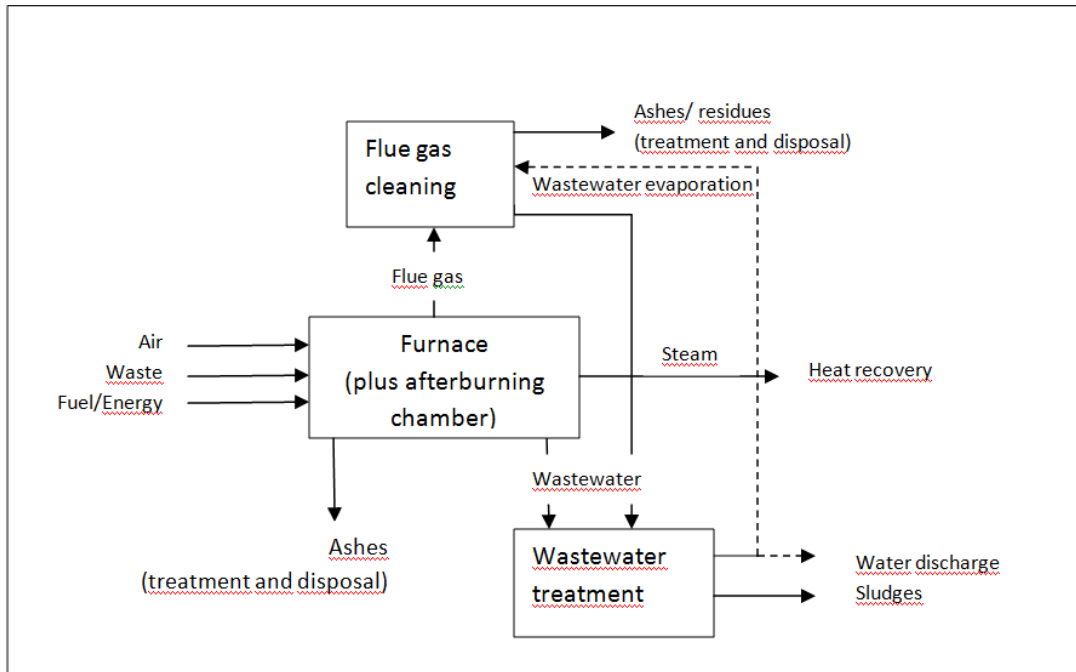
Flue gas cleaning

Ashes/ residues (treatment and disposal)

Wastewater evaporation

Flue gas

Air
Waste
Fuel/Energy

Furnace (plus afterburning chamber)

Steam

Heat recovery

Wastewater

Ashes (treatment and disposal)

Wastewater treatment

Water discharge
Sludges